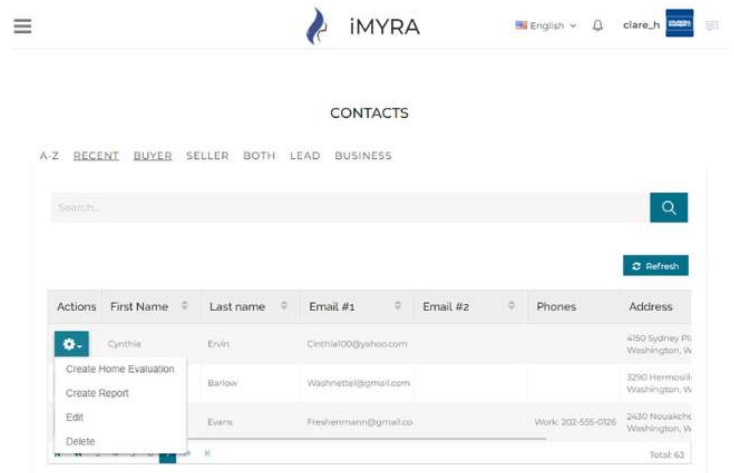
iMYRA

English clare_h

CONTACTS

A-Z RECENT BUYER SELLER BOTH LEAD BUSINESS

Search...

Refresh

| Actions | First Name | Last name | Email #1 | Email #2 | Phones | Address |
|---|---|---|---|---|---|---|
| | Cynthia | Ervin | Cinthia100@yahoo.com | | | 4150 Sydney Pl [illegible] Washington, W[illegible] |
| | | Barlow | Washnettel@gmail.com | | | 3290 Hermosill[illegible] Washington, W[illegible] |
| | | Evans | Freshenmann@gmail.co | | Work: 202-555-0126 | 2430 Nouakcho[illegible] Washington, W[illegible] |

Create Home Evaluation
Create Report
Edit
Delete

Total: 63